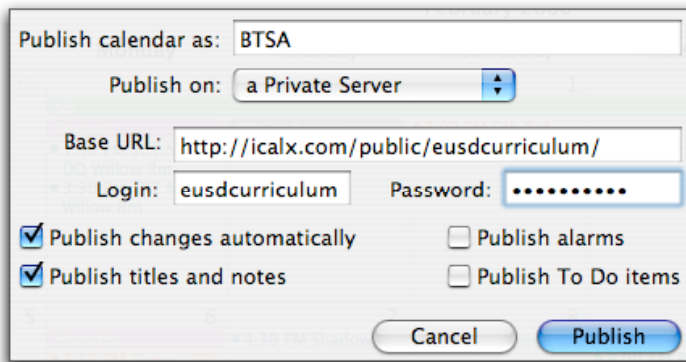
Publish calendar as: BTSA

Publish on: a Private Server

Base URL: http://icalx.com/public/eusdcurriculum/

Login: eusdcurriculum

Password: ••••••••••

Publish changes automatically

Publish alarms

Publish titles and notes

Publish To Do items

Cancel

Publish